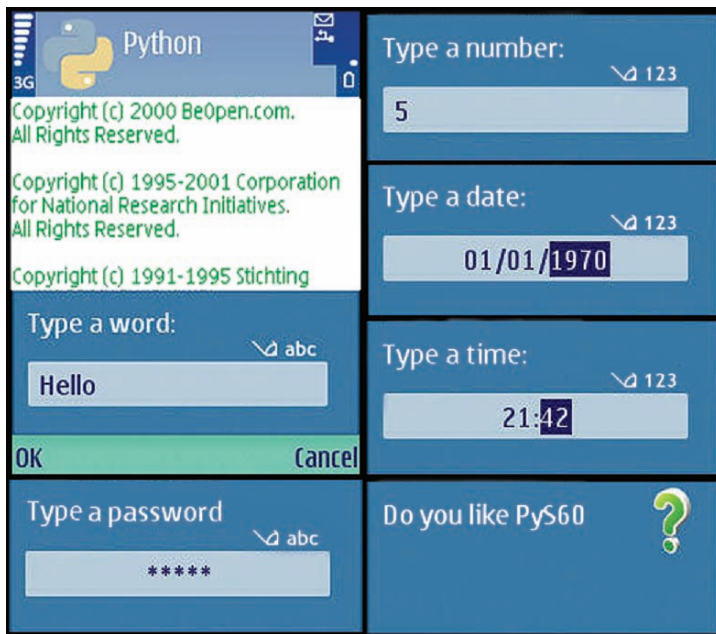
3G
Python

Copyright (c) 2000 BeOpen.com. All Rights Reserved.

Copyright (c) 1995-2001 Corporation for National Research Initiatives. All Rights Reserved.

Copyright (c) 1991-1995 Stichting

Type a word:
abc
Hello

OK
Cancel

Type a password
abc
*****

Type a number:
123
5

Type a date:
123
01/01/1970

Type a time:
123
21:42

Do you like PyS60